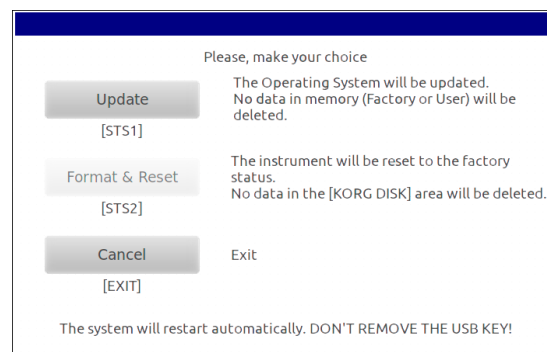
Please, make your choice

Update
[STS1]

The Operating System will be updated. No data in memory (Factory or User) will be deleted.

Format & Reset
[STS2]

The instrument will be reset to the factory status. No data in the [KORG DISK] area will be deleted.

Cancel
[EXIT]

Exit

The system will restart automatically. DON'T REMOVE THE USB KEY!